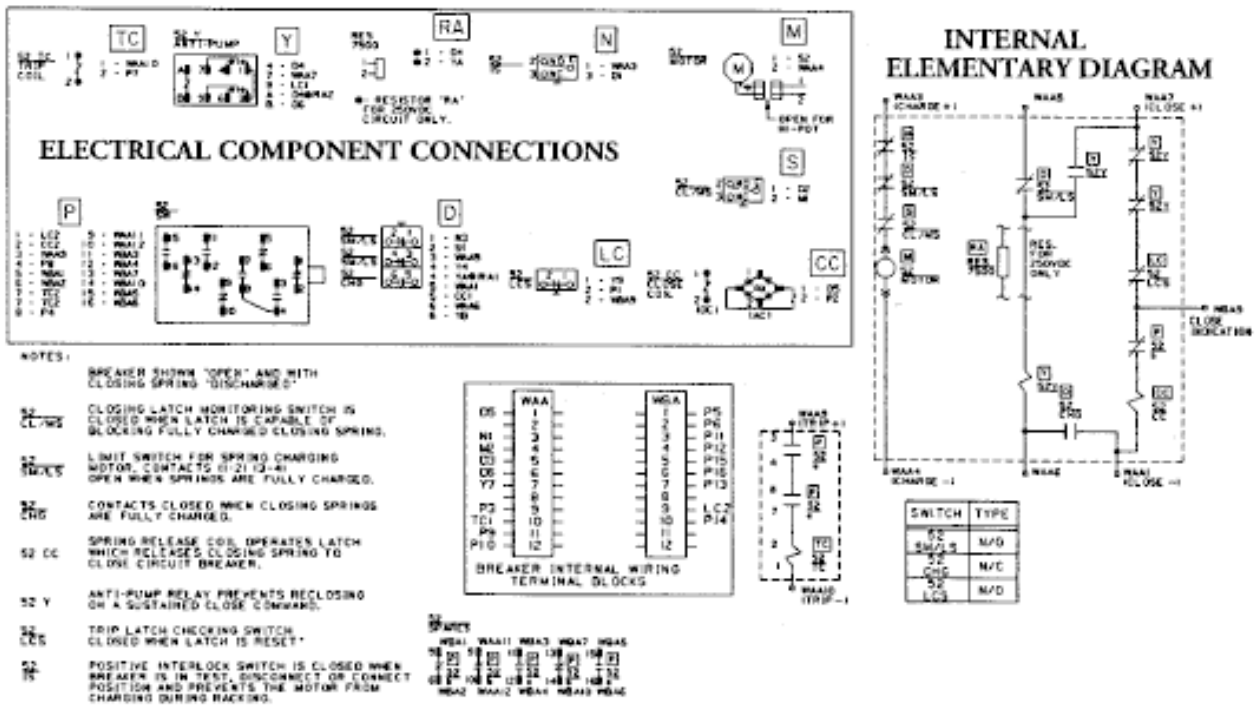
TC

52 TC TRIP COIL

1 - WAA10
2 - P7

52 Y ANTI-PUMP

Y

4 - D4
5 - WAA7
6 - LC1
8 - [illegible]
9 - D6

RES. 750Ω

RA

* 1 - D4
* 2 - 1A

* - RESISTOR "RA" FOR 250VDC CIRCUIT ONLY.

N

52 TS

1 - WAA3
3 - D1

52 MOTOR

M

1 - 52
2 - WAA4

OPEN FOR HI-POT

ELECTRICAL COMPONENT CONNECTIONS

S

52 CL/MS

1 - D2
2 - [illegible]

P

1 - LC2
2 - CC2
3 - WAA3
4 - P8
5 - WAA1
6 - WAA2
7 - YC2
8 - P2
9 - WAA1
10 - WAA12
11 - WAA3
12 - WAA4
13 - WAA5
14 - WAA10
15 - WAA6
16 - WBA6

52 SM

52 SM/LS

52 CHG

D

1 - N3
2 - S1
3 - WAA
4 - 1A
5 - WAA1
6 - WAA
7 - CC1
8 - WAA
9 - Y8

LC

52 LCS

1 - Y6
2 - P1
3 - WAA

52 CC CLOSE COIL

CC

1 - D5
2 - P2

TAC1

NOTES:

BREAKER SHOWN "OPEN" AND WITH CLOSING SPRING "DISCHARGED"

52 CL/MS CLOSING LATCH MONITORING SWITCH IS CLOSED WHEN LATCH IS CAPABLE OF BLOCKING FULLY CHARGED CLOSING SPRING.

52 SM/LS LIMIT SWITCH FOR SPRING CHARGING MOTOR. CONTACTS (1-2) (3-4) OPEN WHEN SPRINGS ARE FULLY CHARGED.

52 CHG CONTACTS CLOSED WHEN CLOSING SPRINGS ARE FULLY CHARGED.

52 CC SPRING RELEASE COIL OPERATES LATCH WHICH RELEASES CLOSING SPRING TO CLOSE CIRCUIT BREAKER.

52 Y ANTI-PUMP RELAY PREVENTS RECLOSING ON A SUSTAINED CLOSE COMMAND.

52 LCS TRIP LATCH CHECKING SWITCH CLOSED WHEN LATCH IS RESET"

52 TS POSITIVE INTERLOCK SWITCH IS CLOSED WHEN BREAKER IS IN TEST, DISCONNECT OR CONNECT POSITION AND PREVENTS THE MOTOR FROM CHARGING DURING RACKING.

WAA

D5
N1
S2
CC
D8
Y7
P3
TC1
P9
P10

1 2 3 4 5 6 7 8 9 10 11 12

WBA

1 2 3 4 5 6 7 8 9 10 11 12

P5
P6
P11
P12
P15
P16
P13
LC2
P14

BREAKER INTERNAL WIRING TERMINAL BLOCKS

52 SPARES

WBA1 WAA11 WBA3 WBA7 WBA5

WBA2 WAA12 WBA4 WBA8 WBA6

WAA9 (TRIP +)

52 a

52 a

TC 52

WAA10 (TRIP -)

INTERNAL ELEMENTARY DIAGRAM

WAA3 (CHARGE +)

52 TS

52 SM/LS

52 CL/MS

M 52 MOTOR

WAA5

52 SM/LS

52Y

RA RES. 750Ω

RES. FOR 250VDC ONLY

52Y

52 CHG

WAA4 (CHARGE -)

WAA2

WAA7 (CLOSE +)

52Y

52Y

LC 52 LCS

WBA5 CLOSE INDICATION

P 52 TS

CC 52 CC

WAA1 (CLOSE -)

| SWITCH | TYPE |
|---|---|
| 52 SM/LS | N/O |
| 52 CHG | N/C |
| 52 LCS | N/O |